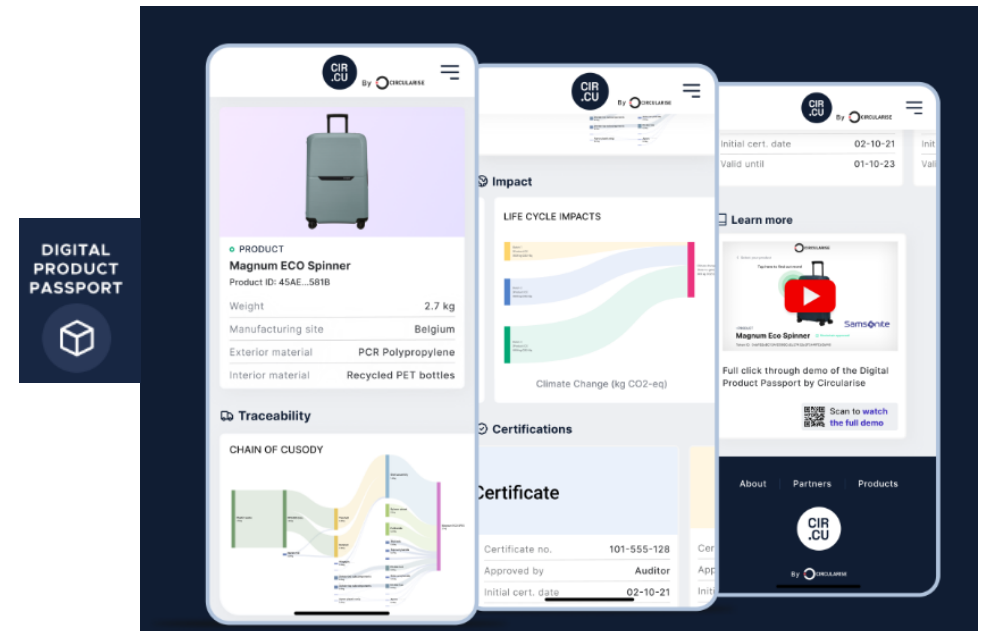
DIGITAL PRODUCT PASSPORT

CIR.CU By CIRCULARISE

PRODUCT
Magnum ECO Spinner
Product ID: 45AE...581B

| Weight | 2.7 kg |
|---|---|
| Manufacturing site | Belgium |
| Exterior material | PCR Polypropylene |
| Interior material | Recycled PET bottles |

Traceability

CHAIN OF CUSODY

CIR.CU By CIRCULARISE

Impact

LIFE CYCLE IMPACTS

Climate Change (kg CO2-eq)

Certifications

Certificate

| Certificate no. | 101-555-128 |
|---|---|
| Approved by | Auditor |
| Initial cert. date | 02-10-21 |

Cer
App
Initi

CIR.CU By CIRCULARISE

| Initial cert. date | 02-10-21 |
|---|---|
| Valid until | 01-10-23 |

Initi
Vali

Learn more

CIRCULARISE
Magnum Eco Spinner
Samsonite

Full click through demo of the Digital Product Passport by Circularise

Scan to watch the full demo

About Partners Products

CIR.CU
By CIRCULARISE